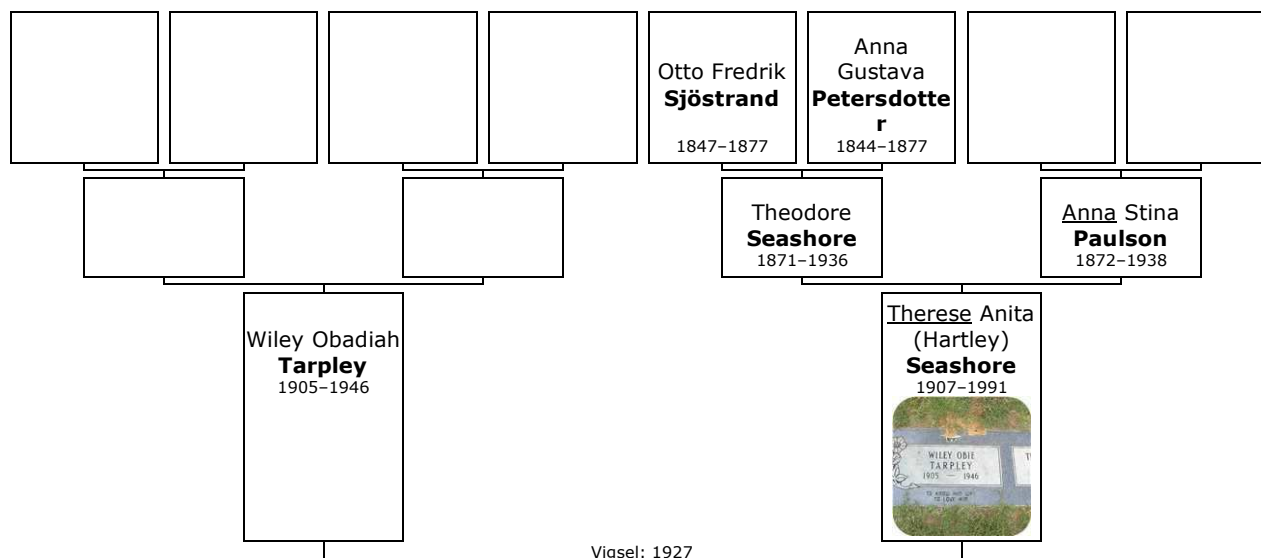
Otto Fredrik **Sjöstrand**
1847–1877

Anna Gustava **Petersdotter**
1844–1877

Theodore **Seashore**
1871–1936

Anna Stina **Paulson**
1872–1938

Wiley Obadiah **Tarpley**
1905–1946

Therese Anita (Hartley) **Seashore**
1907–1991

WILEY OBIE
TARPLEY
1905 — 1946
TO KNOW HIM WAS
TO LOVE HIM

Vigsel: 1927